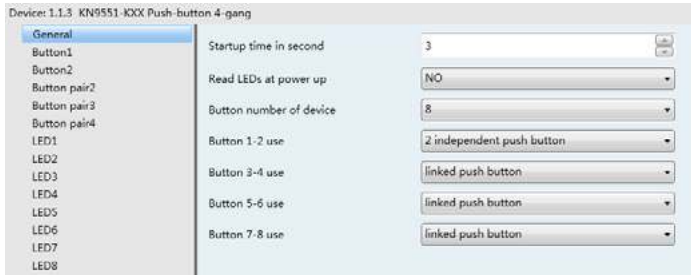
Device: 1.1.3 KN9551-KXX Push-button 4-gang

General
Button1
Button2
Button pair2
Button pair3
Button pair4
LED1
LED2
LED3
LED4
LED5
LED6
LED7
LED8

| | |
|---|---|
| Startup time in second | 3 |
| Read LEDs at power up | NO |
| Button number of device | 8 |
| Button 1-2 use | 2 independent push button |
| Button 3-4 use | linked push button |
| Button 5-6 use | linked push button |
| Button 7-8 use | linked push button |